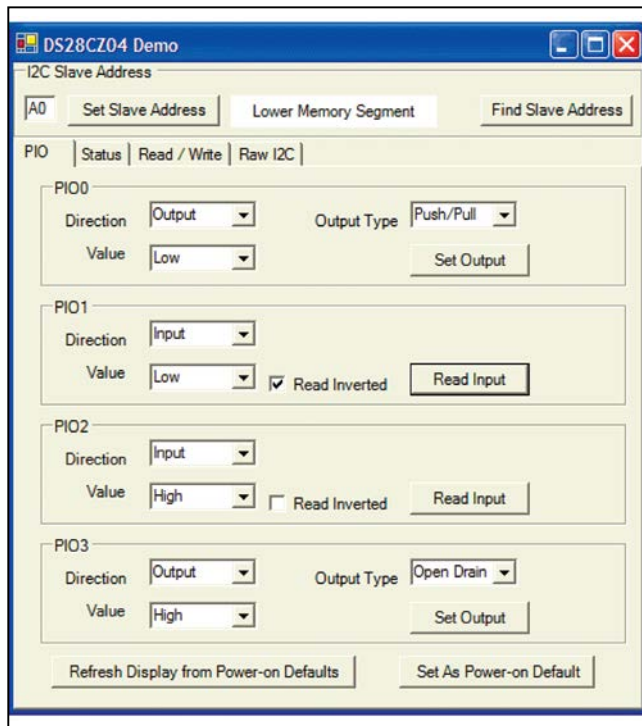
DS28CZ04 Demo

I2C Slave Address

A0 Set Slave Address Lower Memory Segment Find Slave Address

PIO | Status | Read / Write | Raw I2C

PIO0
Direction Output Output Type Push/Pull
Value Low Set Output

PIO1
Direction Input
Value Low ☑ Read Inverted Read Input

PIO2
Direction Input
Value High ☐ Read Inverted Read Input

PIO3
Direction Output Output Type Open Drain
Value High Set Output

Refresh Display from Power-on Defaults Set As Power-on Default